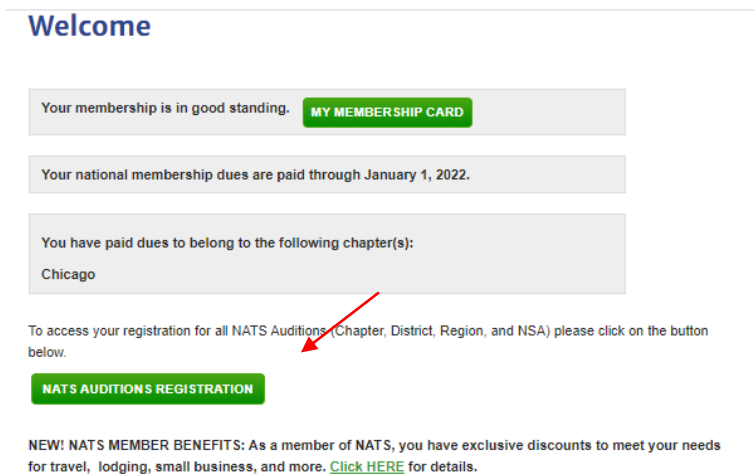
Welcome

Your membership is in good standing. MY MEMBERSHIP CARD

Your national membership dues are paid through January 1, 2022.

You have paid dues to belong to the following chapter(s):

Chicago

To access your registration for all NATS Auditions (Chapter, District, Region, and NSA) please click on the button below.

NATS AUDITIONS REGISTRATION

NEW! NATS MEMBER BENEFITS: As a member of NATS, you have exclusive discounts to meet your needs for travel, lodging, small business, and more. Click HERE for details.